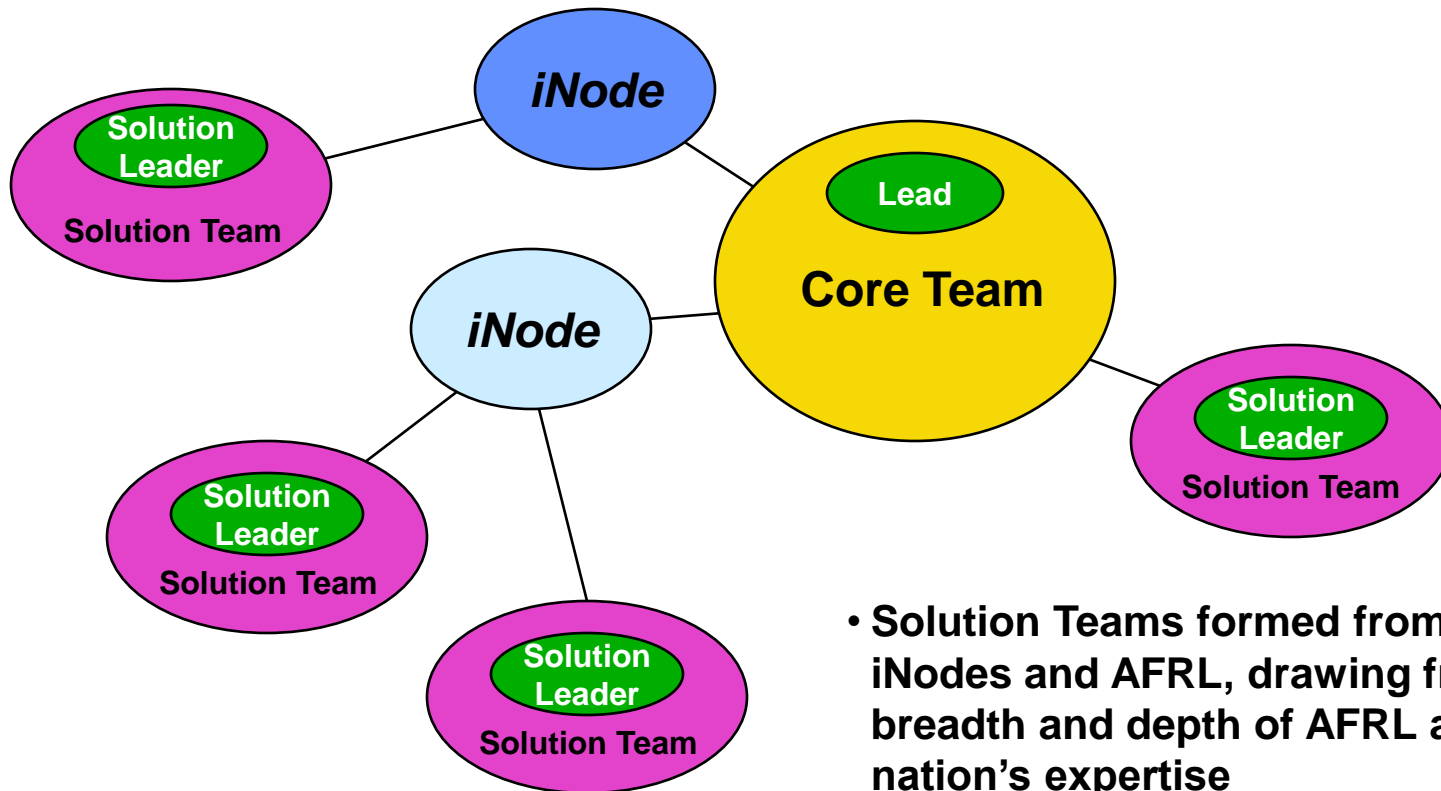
iNode

Solution Leader

Solution Team

Lead

Core Team

iNode

Solution Leader

Solution Team

Solution Leader

Solution Team

Solution Leader

Solution Team

• Solution Teams formed from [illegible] iNodes and AFRL, drawing fr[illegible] breadth and depth of AFRL a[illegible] nation's expertise